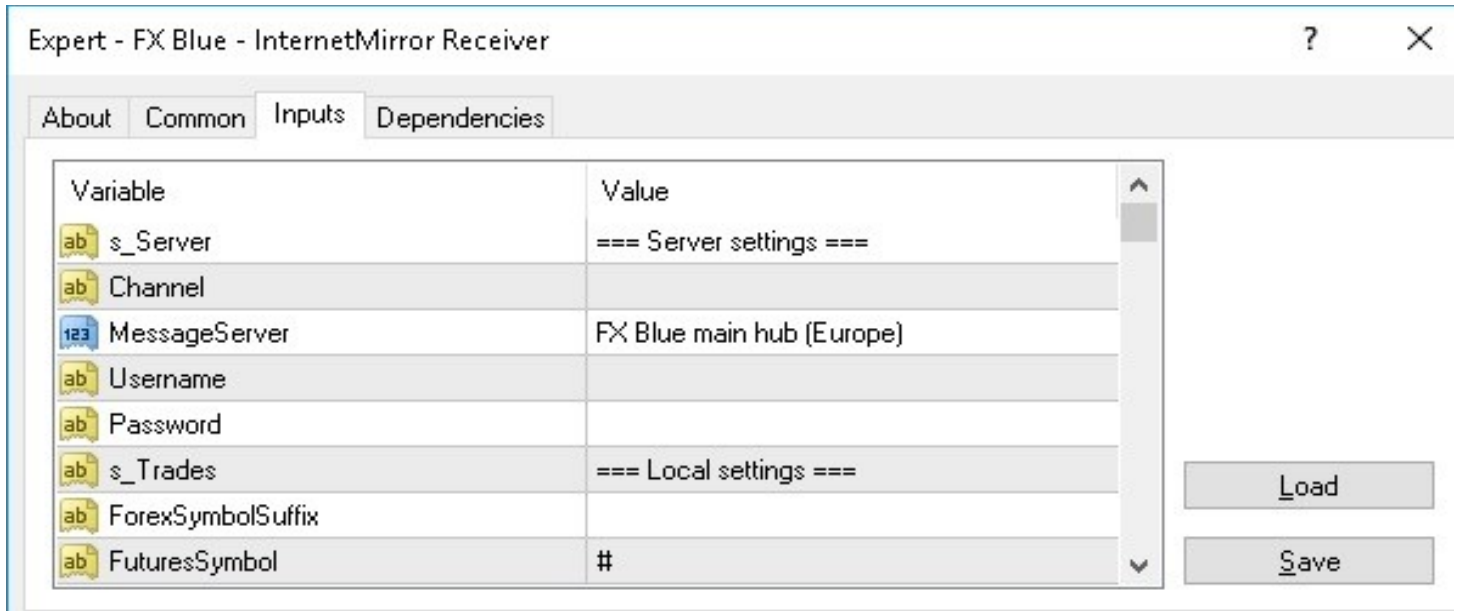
Expert - FX Blue - InternetMirror Receiver

?

×

About | Common | Inputs | Dependencies

| Variable | Value |
|---|---|
| ab s_Server | === Server settings === |
| ab Channel | |
| 123 MessageServer | FX Blue main hub (Europe) |
| ab Username | |
| ab Password | |
| ab s_Trades | === Local settings === |
| ab ForexSymbolSuffix | |
| ab FuturesSymbol | # |

Load

Save